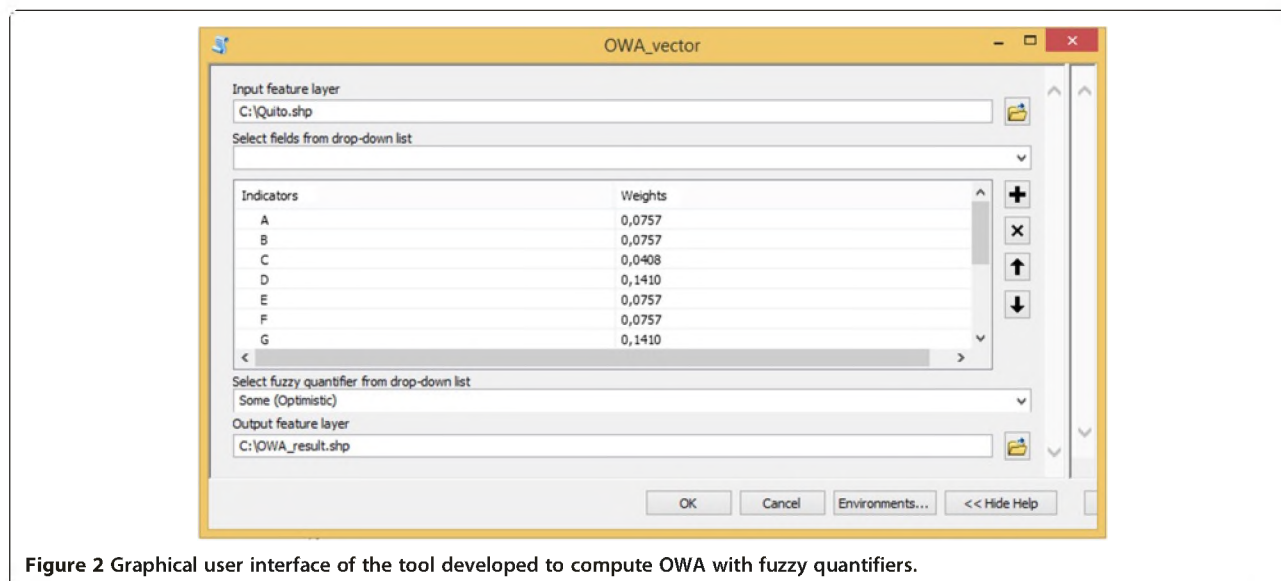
OWA_vector

Input feature layer

C:\Quito.shp

Select fields from drop-down list

| Indicators | Weights |
|---|---|
| A | 0,0757 |
| B | 0,0757 |
| C | 0,0408 |
| D | 0,1410 |
| E | 0,0757 |
| F | 0,0757 |
| G | 0,1410 |

Select fuzzy quantifier from drop-down list

Some (Optimistic)

Output feature layer

C:\OWA_result.shp

OK Cancel Environments... << Hide Help

**Figure 2** Graphical user interface of the tool developed to compute OWA with fuzzy quantifiers.